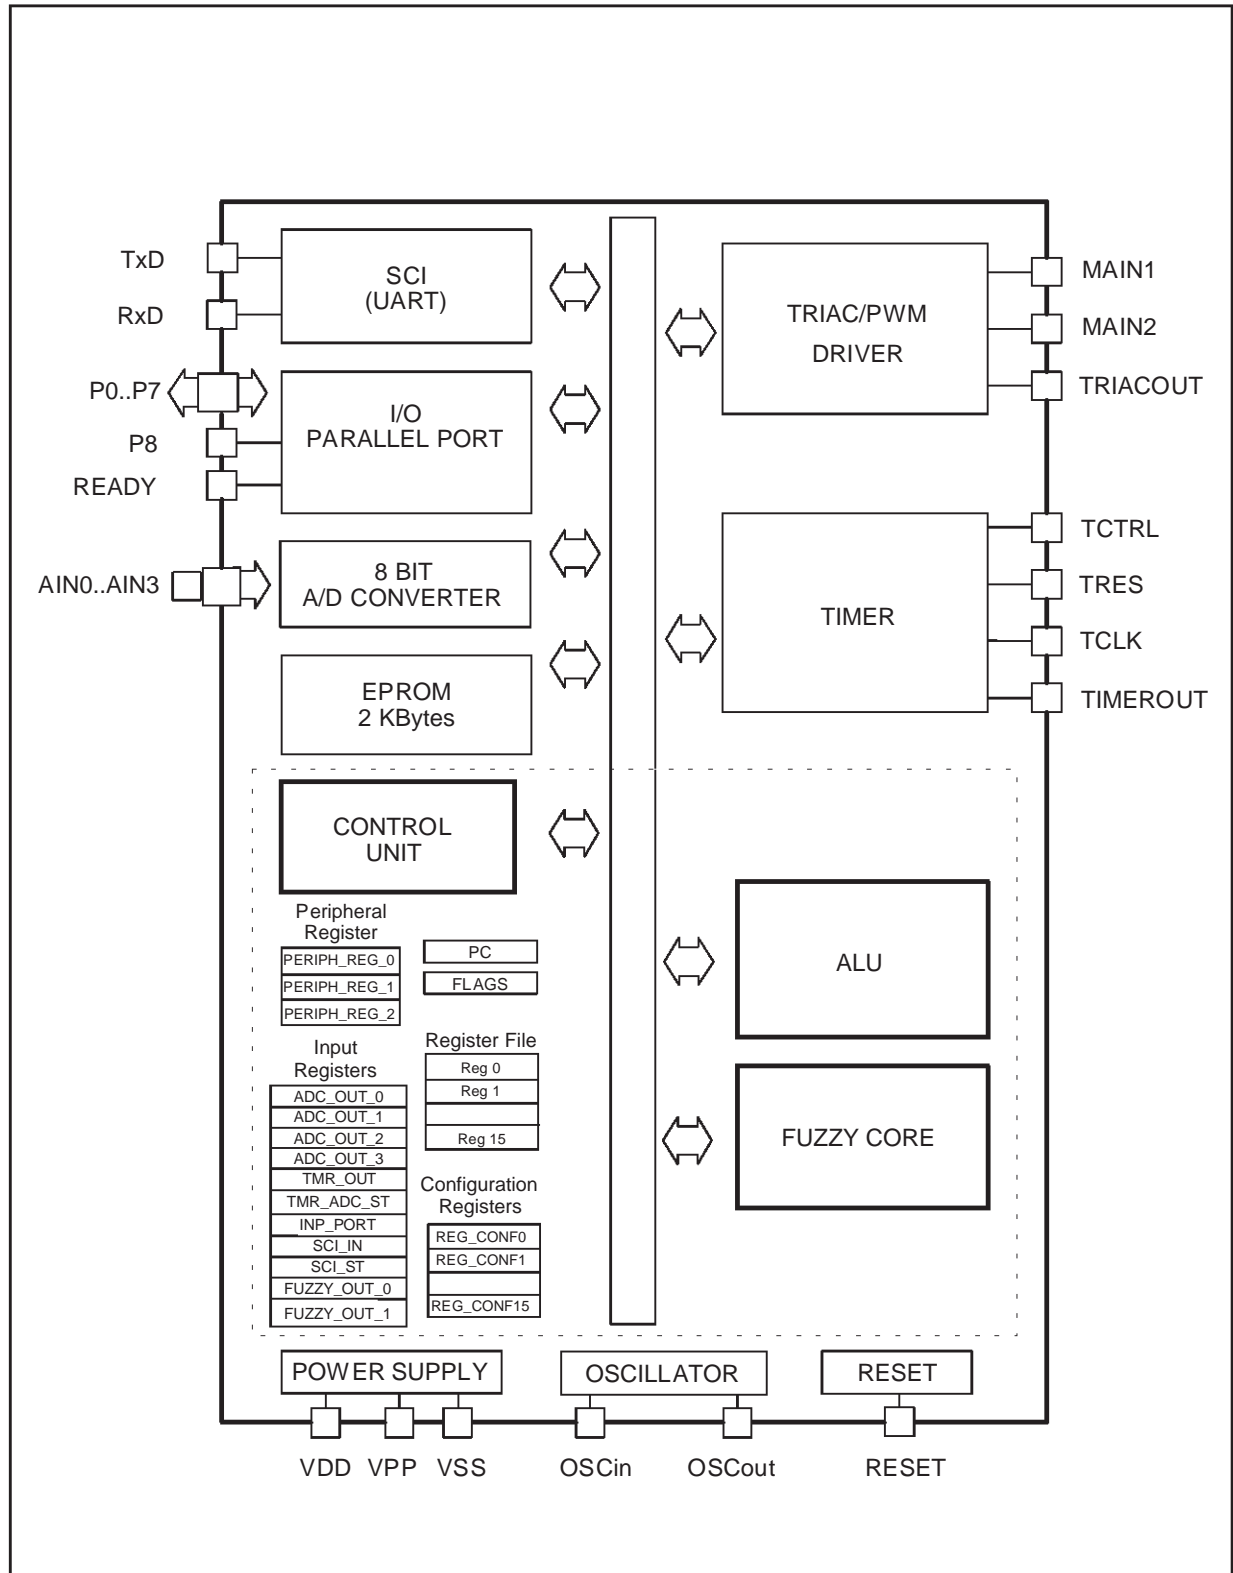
TxD
RxD
P0..P7
P8
READY
AIN0..AIN3

SCI
(UART)

I/O
PARALLEL PORT

8 BIT
A/D CONVERTER

EPROM
2 KBytes

TRIAC/PWM
DRIVER

MAIN1
MAIN2
TRIACOUT

TIMER

TCTRL
TRES
TCLK
TIMEROUT

CONTROL
UNIT

Peripheral
Register
PERIPH_REG_0
PERIPH_REG_1
PERIPH_REG_2

PC
FLAGS

Input
Registers
ADC_OUT_0
ADC_OUT_1
ADC_OUT_2
ADC_OUT_3
TMR_OUT
TMR_ADC_ST
INP_PORT
SCI_IN
SCI_ST
FUZZY_OUT_0
FUZZY_OUT_1

Register File
Reg 0
Reg 1
Reg 15

Configuration
Registers
REG_CONF0
REG_CONF1
REG_CONF15

ALU

FUZZY CORE

POWER SUPPLY
OSCILLATOR
RESET

VDD VPP VSS OSCin OSCout RESET